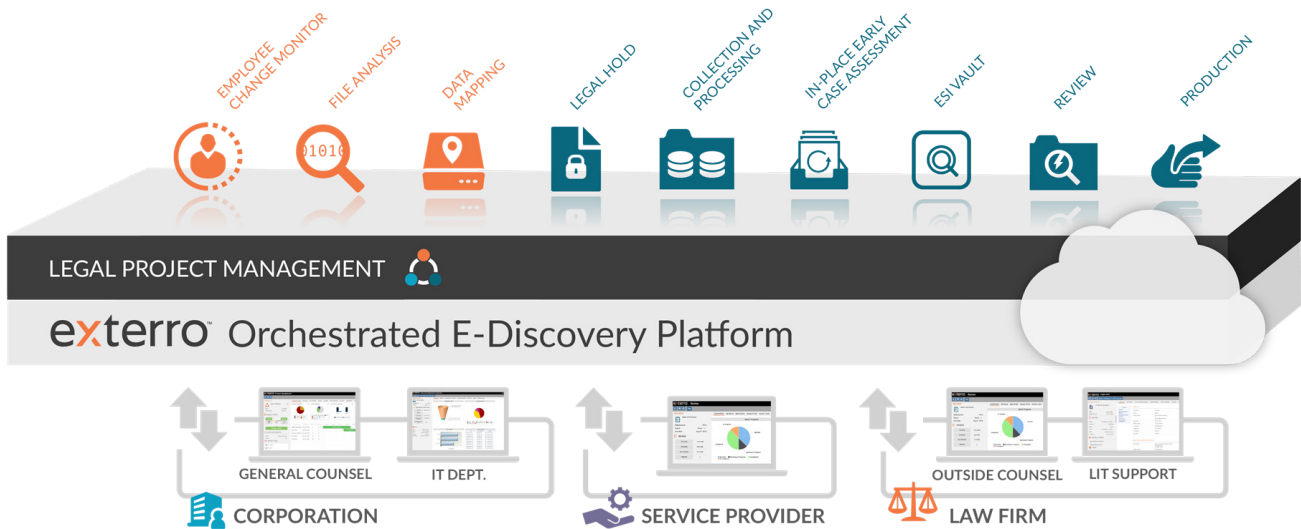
EMPLOYEE CHANGE MONITOR

FILE ANALYSIS

DATA MAPPING

LEGAL HOLD

COLLECTION AND PROCESSING

IN-PLACE EARLY CASE ASSESSMENT

ESI VAULT

REVIEW

PRODUCTION

LEGAL PROJECT MANAGEMENT

exterro™ Orchestrated E-Discovery Platform

GENERAL COUNSEL

IT DEPT.

CORPORATION

SERVICE PROVIDER

OUTSIDE COUNSEL

LIT SUPPORT

LAW FIRM